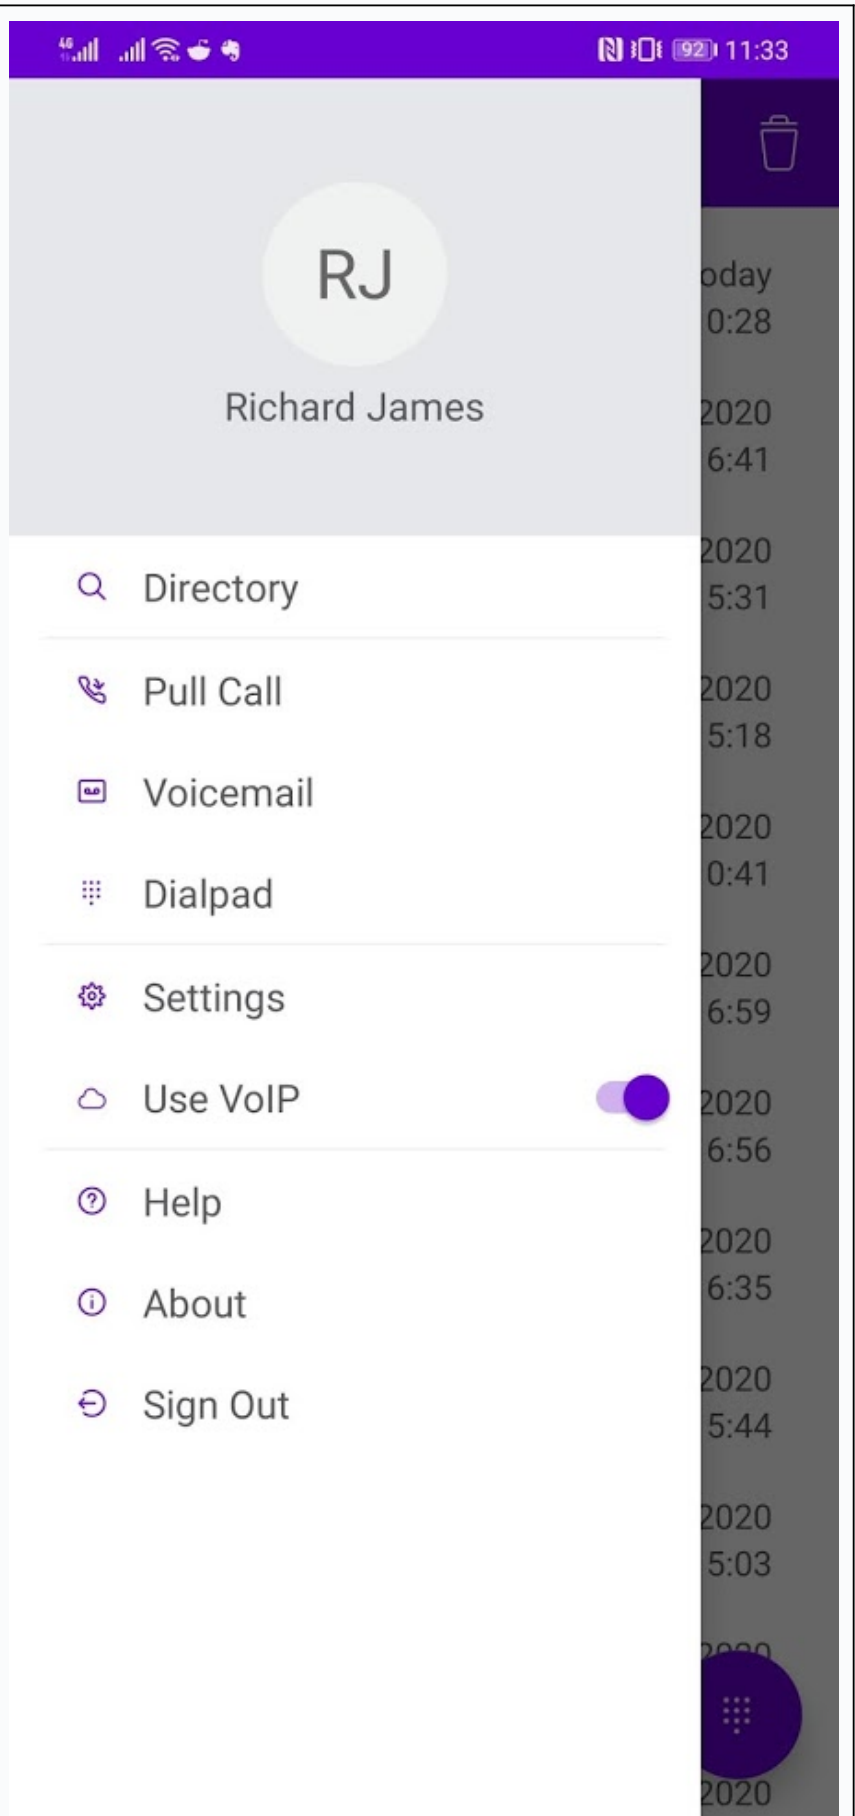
4G 92 11:33

RJ

Richard James

Directory

Pull Call

Voicemail

Dialpad

Settings

Use VoIP

Help

About

Sign Out

oday
0:28

2020
6:41

2020
5:31

2020
5:18

2020
0:41

2020
6:59

2020
6:56

2020
6:35

2020
5:44

2020
5:03

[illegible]

2020